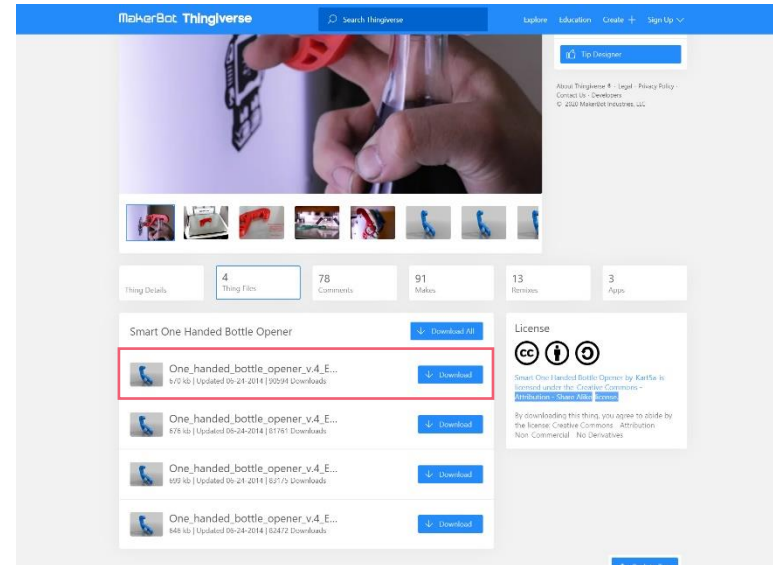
MakerBot Thingiverse

Search Thingiverse

Explore Education Create + Sign Up

Tip Designer

About Thingiverse ® · Legal · Privacy Policy · Contact Us · Developers
© 2020 MakerBot Industries, LLC

Thing Details

4
Thing Files

78
Comments

91
Makes

13
Remixes

3
Apps

Smart One Handed Bottle Opener

Download All

One_handed_bottle_opener_v.4_E...
670 kb | Updated 06-24-2014 | 90594 Downloads

Download

One_handed_bottle_opener_v.4_E...
676 kb | Updated 06-24-2014 | 81761 Downloads

Download

One_handed_bottle_opener_v.4_E...
699 kb | Updated 06-24-2014 | 83175 Downloads

Download

One_handed_bottle_opener_v.4_E...
648 kb | Updated 06-24-2014 | 82472 Downloads

Download

License

Smart One Handed Bottle Opener by KarlSa is licensed under the Creative Commons - Attribution - Share Alike license.

By downloading this thing, you agree to abide by the license: Creative Commons - Attribution - Non-Commercial - No Derivatives